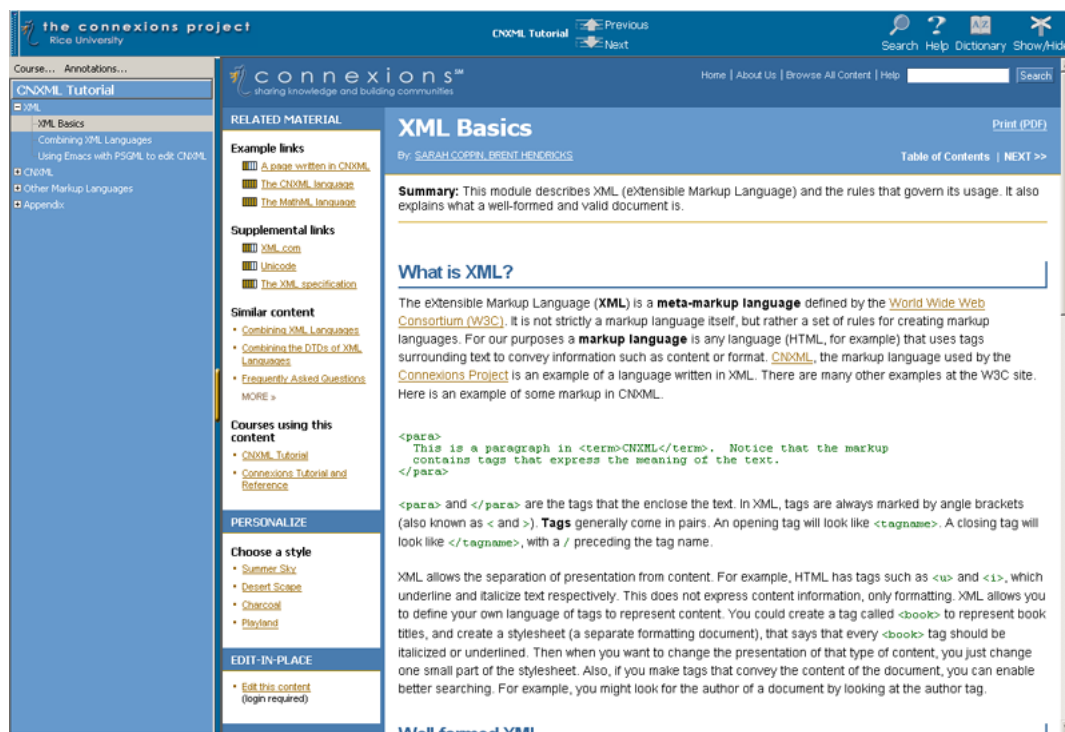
the connexions project
Rice University

CNXML Tutorial
Previous
Next

Search Help Dictionary Show/Hide

Course... Annotations...
CNXML Tutorial
XML
XML Basics
Combining XML Languages
Using Emacs with PSGML to edit CNXML
CNXML
Other Markup Languages
Appendix

connexions℠
sharing knowledge and building communities

Home | About Us | Browse All Content | Help
Search

RELATED MATERIAL

Example links
A page written in CNXML
The CNXML language
The MathML language

Supplemental links
XML.com
Unicode
The XML specification

Similar content
• Combining XML Languages
• Combining the DTDs of XML Languages
• Frequently Asked Questions
MORE »

Courses using this content
• CNXML Tutorial
• Connexions Tutorial and Reference

PERSONALIZE

Choose a style
• Summer Sky
• Desert Scape
• Charcoal
• Playland

EDIT-IN-PLACE

• Edit this content (login required)

XML Basics
Print (PDF)
By: SARAH COPPIN, BRENT HENDRICKS
Table of Contents | NEXT >>

Summary: This module describes XML (eXtensible Markup Language) and the rules that govern its usage. It also explains what a well-formed and valid document is.

What is XML?

The eXtensible Markup Language (XML) is a meta-markup language defined by the World Wide Web Consortium (W3C). It is not strictly a markup language itself, but rather a set of rules for creating markup languages. For our purposes a markup language is any language (HTML, for example) that uses tags surrounding text to convey information such as content or format. CNXML, the markup language used by the Connexions Project is an example of a language written in XML. There are many other examples at the W3C site. Here is an example of some markup in CNXML.

<para>
  This is a paragraph in <term>CNXML</term>.  Notice that the markup
  contains tags that express the meaning of the text.
</para>

<para> and </para> are the tags that the enclose the text. In XML, tags are always marked by angle brackets (also known as < and >). Tags generally come in pairs. An opening tag will look like <tagname>. A closing tag will look like </tagname>, with a / preceding the tag name.

XML allows the separation of presentation from content. For example, HTML has tags such as <u> and <i>, which underline and italicize text respectively. This does not express content information, only formatting. XML allows you to define your own language of tags to represent content. You could create a tag called <book> to represent book titles, and create a stylesheet (a separate formatting document), that says that every <book> tag should be italicized or underlined. Then when you want to change the presentation of that type of content, you just change one small part of the stylesheet. Also, if you make tags that convey the content of the document, you can enable better searching. For example, you might look for the author of a document by looking at the author tag.

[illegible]